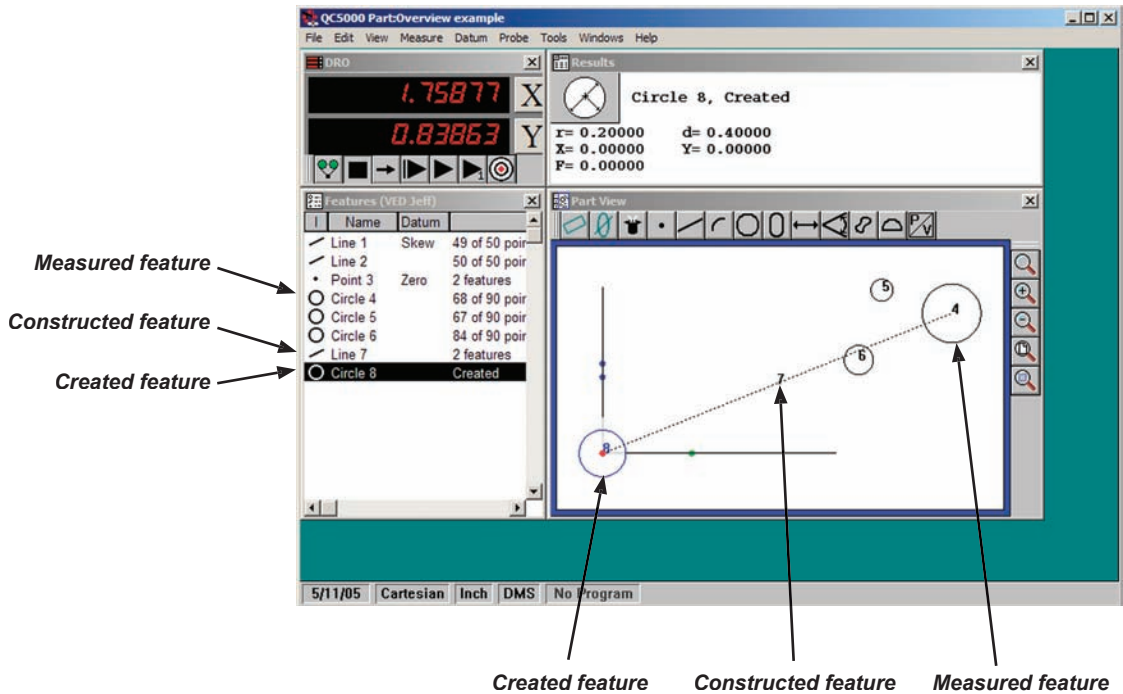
QC5000 Part:Overview example

File Edit View Measure Datum Probe Tools Windows Help

DRO

1.75877 X

0.83863 Y

Results

Circle 8, Created

r= 0.20000 d= 0.40000
X= 0.00000 Y= 0.00000
F= 0.00000

Features (VED Jeff)

| I | Name | Datum | |
|---|---|---|---|
| | Line 1 | Skew | 49 of 50 poir |
| | Line 2 | | 50 of 50 poir |
| | Point 3 | Zero | 2 features |
| | Circle 4 | | 68 of 90 poir |
| | Circle 5 | | 67 of 90 poir |
| | Circle 6 | | 84 of 90 poir |
| | Line 7 | | 2 features |
| | Circle 8 | | Created |

Part View

5
4
6
7
8

5/11/05 Cartesian Inch DMS No Program

Measured feature

Constructed feature

Created feature

Created feature

Constructed feature

Measured feature